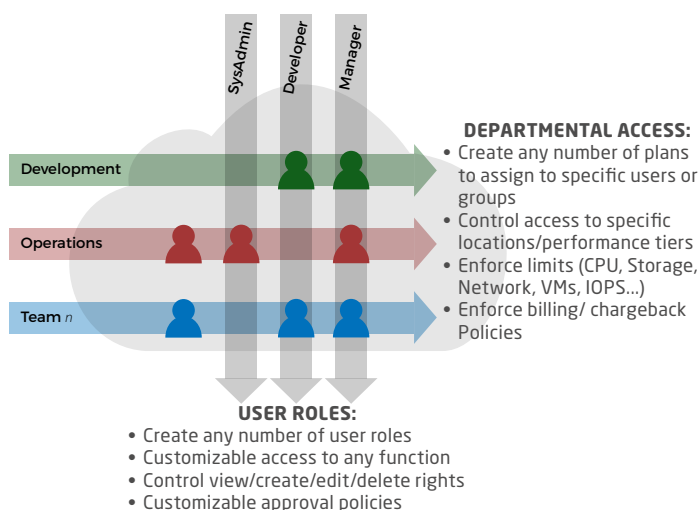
SysAdmin

Developer

Manager

Development

Operations

Team *n*

DEPARTMENTAL ACCESS:

- Create any number of plans to assign to specific users or groups
- Control access to specific locations/performance tiers
- Enforce limits (CPU, Storage, Network, VMs, IOPS...)
- Enforce billing/ chargeback Policies

USER ROLES:

- Create any number of user roles
- Customizable access to any function
- Control view/create/edit/delete rights
- Customizable approval policies